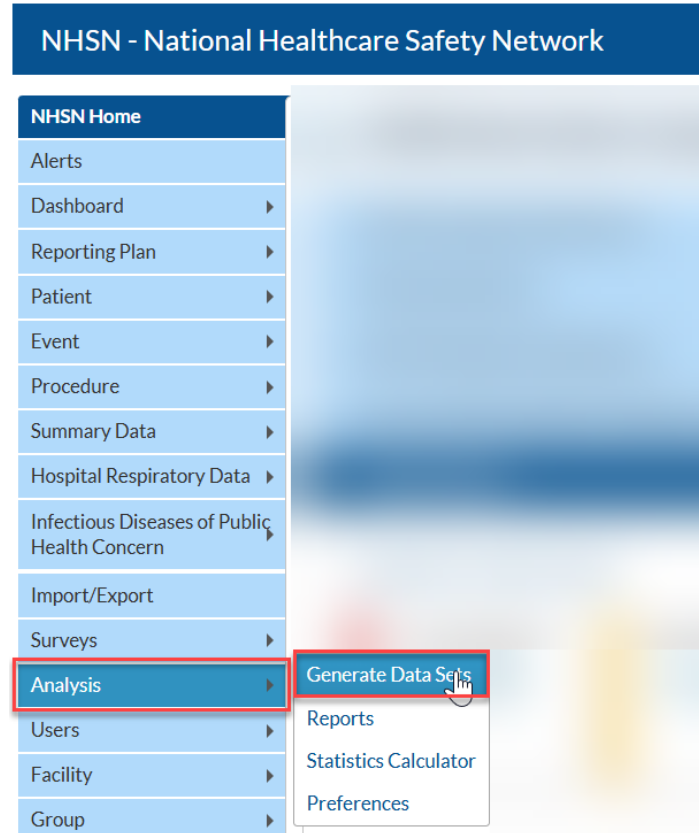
NHSN - National Healthcare Safety Network

NHSN Home
Alerts
Dashboard
Reporting Plan
Patient
Event
Procedure
Summary Data
Hospital Respiratory Data
Infectious Diseases of Public Health Concern
Import/Export
Surveys
Analysis
Users
Facility
Group

Generate Data Sets
Reports
Statistics Calculator
Preferences